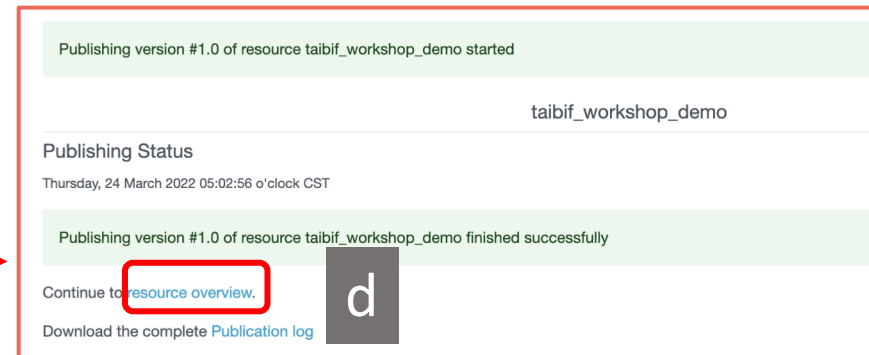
Publishing version #1.0 of resource taibif_workshop_demo started

taibif_workshop_demo

Publishing Status

Thursday, 24 March 2022 05:02:56 o'clock CST

Publishing version #1.0 of resource taibif_workshop_demo finished successfully

Continue to resource overview.

d

Download the complete Publication log